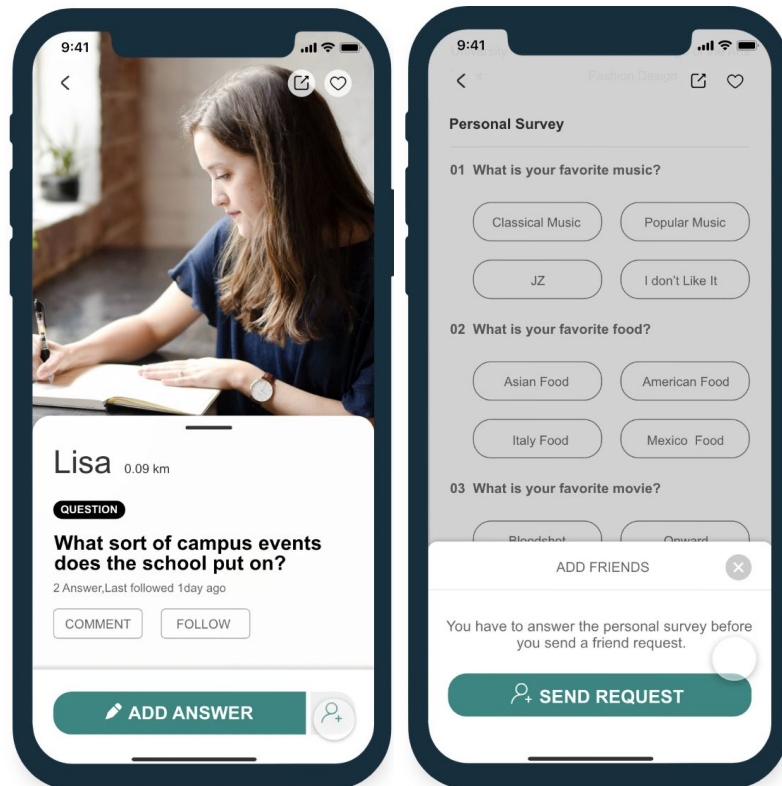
9:41

Lisa 0.09 km

QUESTION

What sort of campus events does the school put on?

2 Answer,Last followed 1day ago

COMMENT FOLLOW

ADD ANSWER

9:41

Fashion Design

Personal Survey

01 What is your favorite music?

Classical Music

Popular Music

JZ

I don't Like It

02 What is your favorite food?

Asian Food

American Food

Italy Food

Mexico Food

03 What is your favorite movie?

Bloodshot

Onward

ADD FRIENDS

You have to answer the personal survey before you send a friend request.

SEND REQUEST